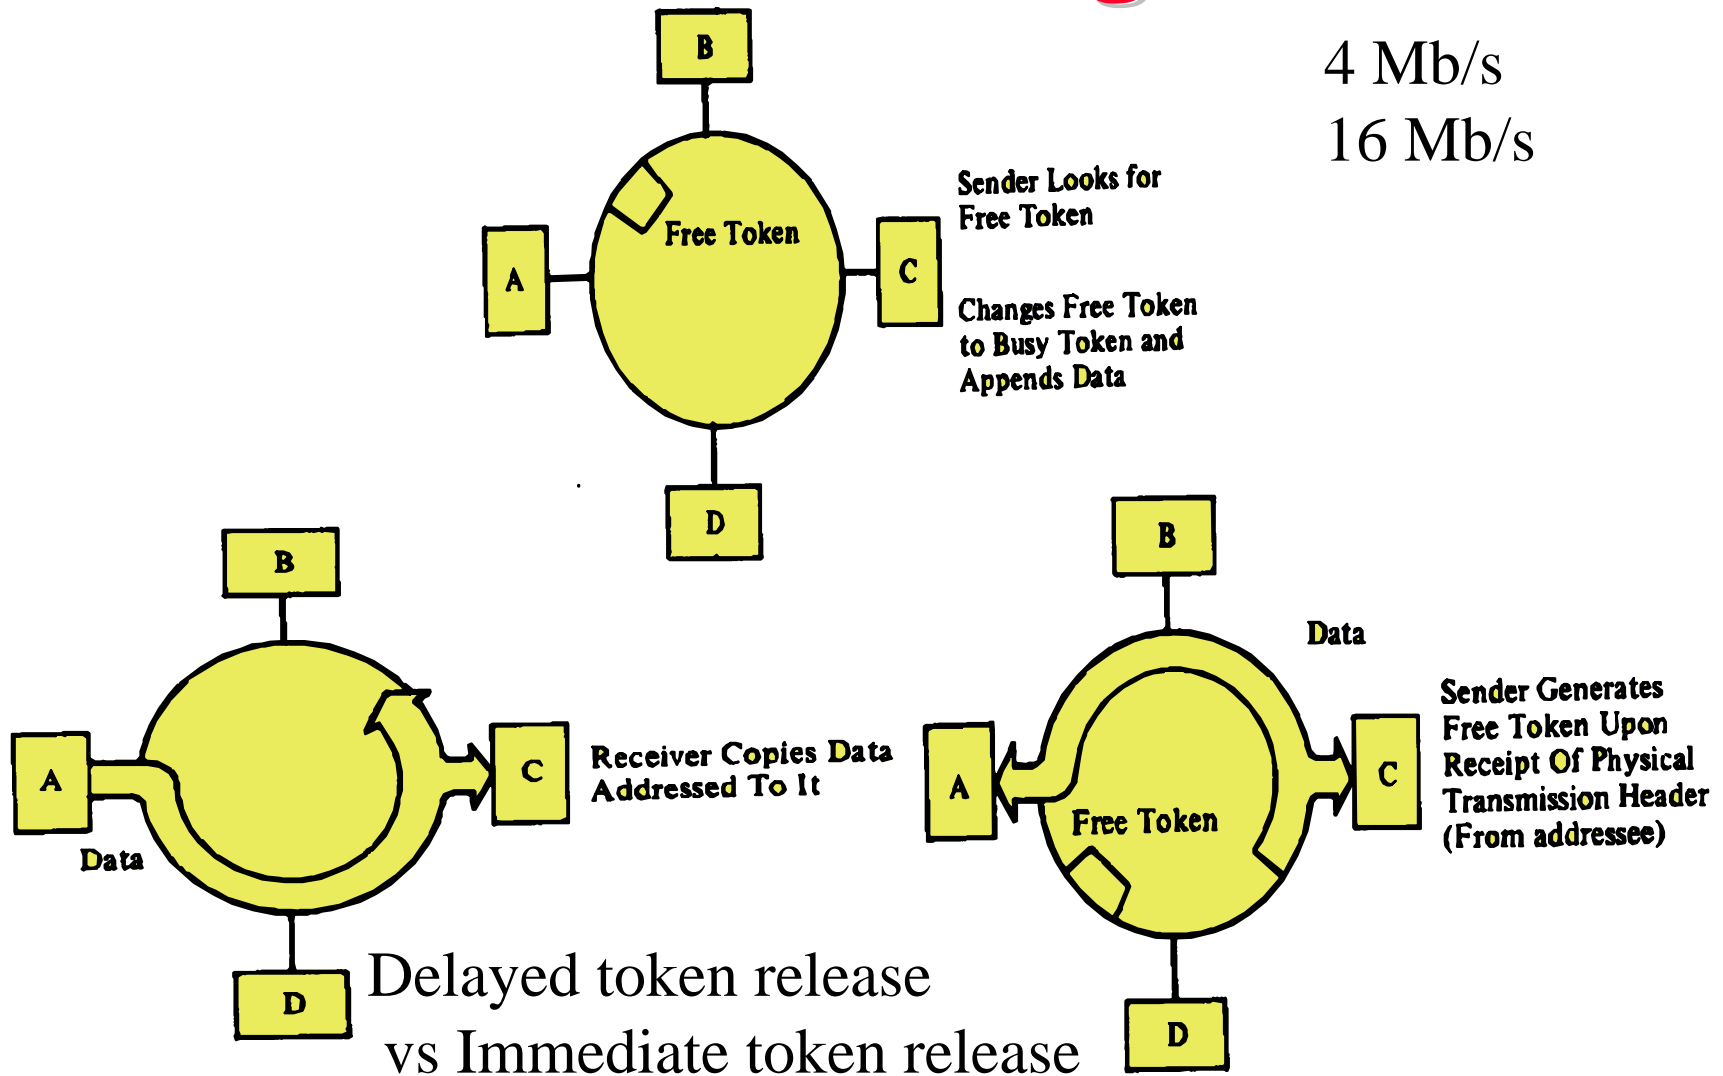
4 Mb/s
16 Mb/s

B

Free Token

A

C

D

Sender Looks for Free Token

Changes Free Token to Busy Token and Appends Data

B

A

C

Data

D

Receiver Copies Data Addressed To It

B

Data

A

Free Token

C

D

Sender Generates Free Token Upon Receipt Of Physical Transmission Header (From addressee)

Delayed token release
vs Immediate token release